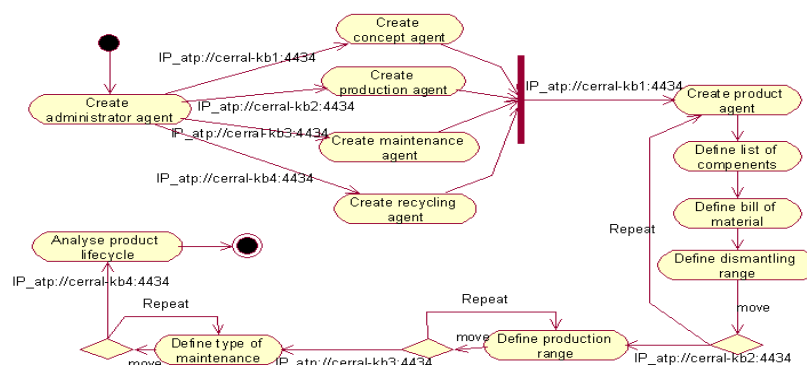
Create concept agent

IP_atp://cerral-kb1:4434

Create production agent

Create administrator agent

IP_atp://cerral-kb2:4434

IP_atp://cerral-kb3:4434

Create maintenance agent

IP_atp://cerral-kb4:4434

Create recycling agent

IP_atp://cerral-kb1:4434

Create product agent

Define list of compenents

Define bill of material

Repeat

Define dismantling range

move

Analyse product lifecycle

IP_atp://cerral-kb4:4434

Repeat

Repeat

move

Define production range

Define type of maintenance

move

IP_atp://cerral-kb3:4434

IP_atp://cerral-kb2:4434